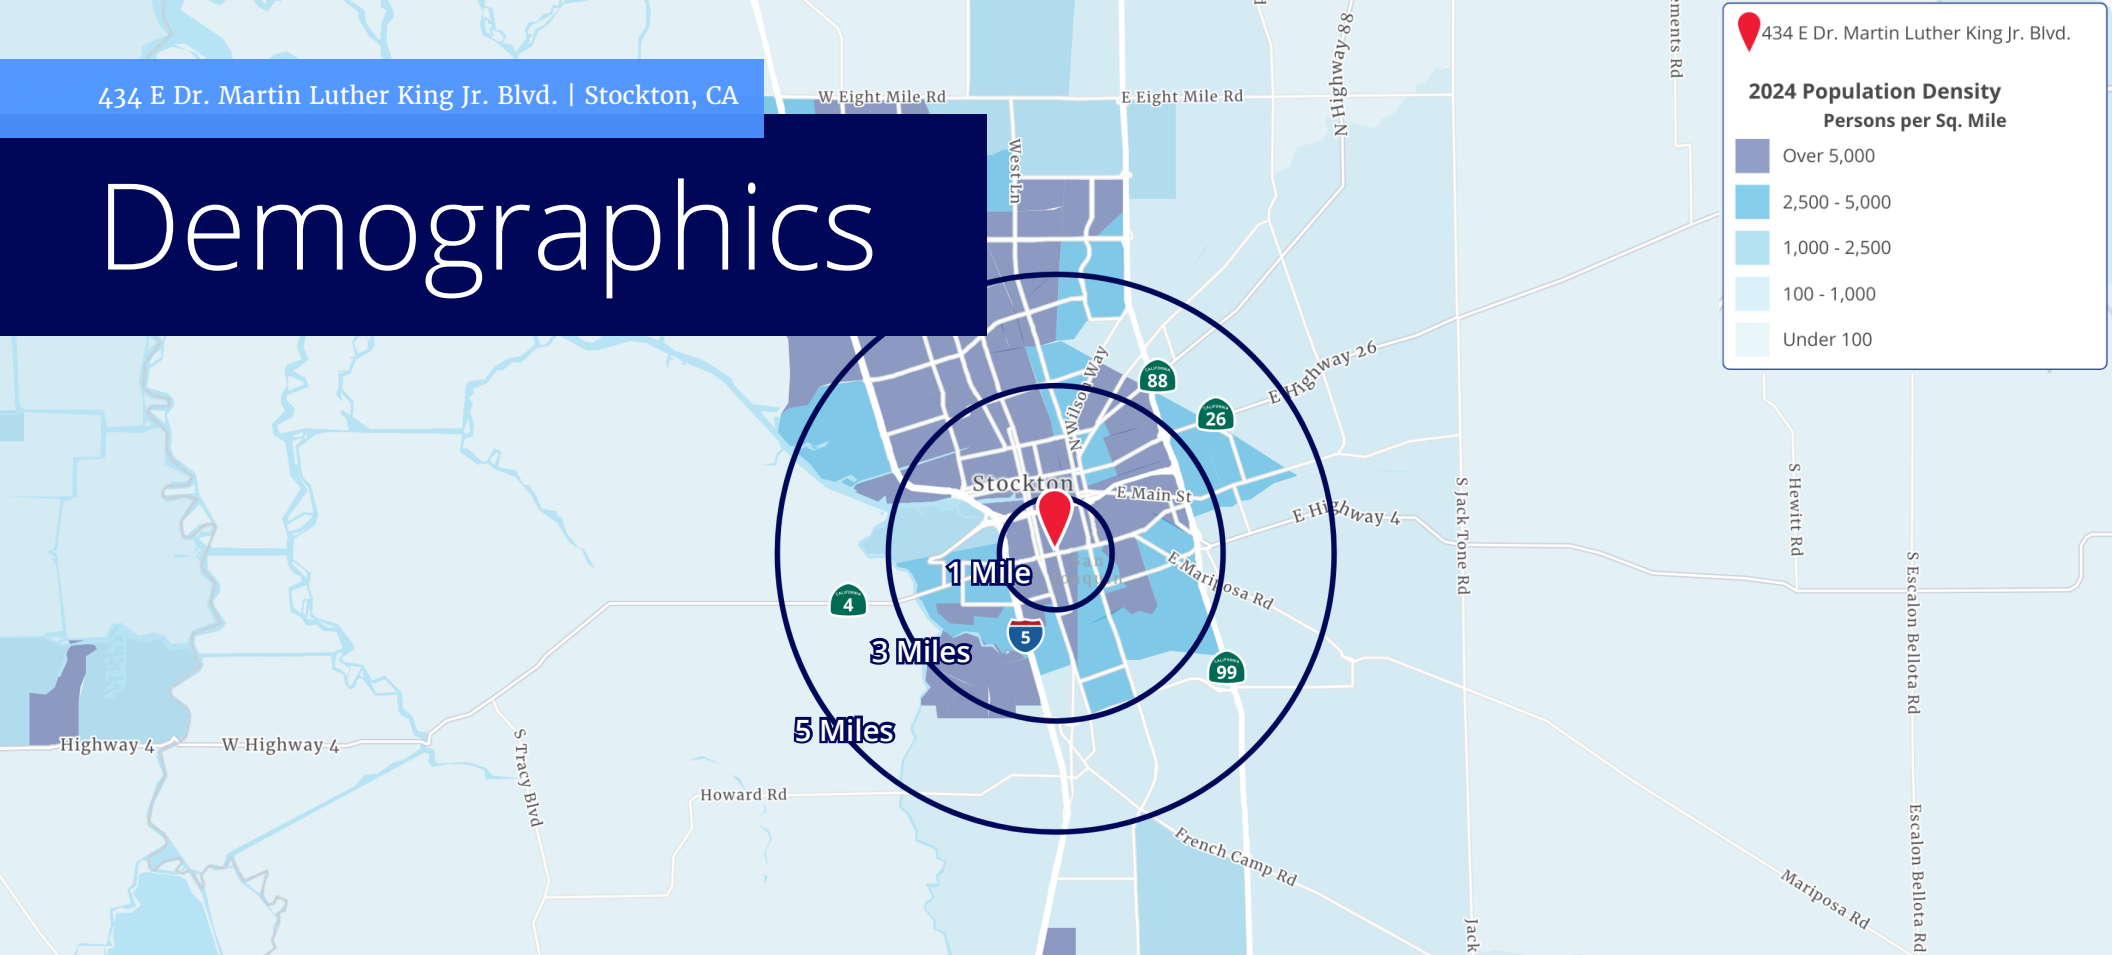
434 E Dr. Martin Luther King Jr. Blvd. | Stockton, CA

Demographics

434 E Dr. Martin Luther King Jr. Blvd.

2024 Population Density
Persons per Sq. Mile

Over 5,000
2,500 - 5,000
1,000 - 2,500
100 - 1,000
Under 100

W Eight Mile Rd
E Eight Mile Rd
N Highway 88
West Ln
N Wilson Way
88
26
E Highway 26
Stockton
E Main St
E Highway 4
E Mariposa Rd
1 Mile
3 Miles
5 Miles
4
5
99
S Jack Tone Rd
S Hewitt Rd
S Escalon Bellota Rd
Escalon Bellota Rd
Highway 4
W Highway 4
S Tracy Blvd
Howard Rd
French Camp Rd
Mariposa Rd
Jack
ments Rd